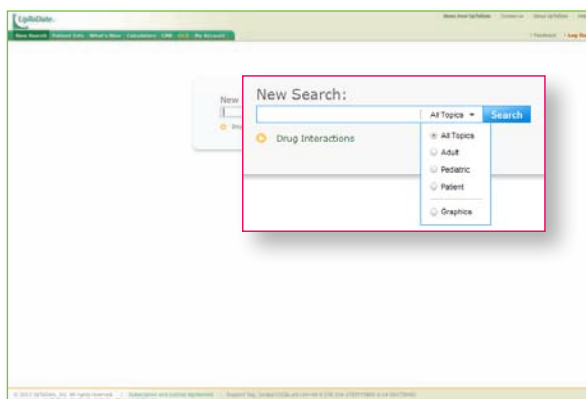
UpToDate

New Search | Patient Info | What's New | Calculators | CME | My Account

News from UpToDate | Contact us | About UpToDate

Feedback | Log Out

New

New Search:

All Topics

Search

Drug Interactions

All Topics

Adult

Pediatric

Patient

Graphics

© 2012 UpToDate, Inc. All rights reserved. | Subscription and License Agreement | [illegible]